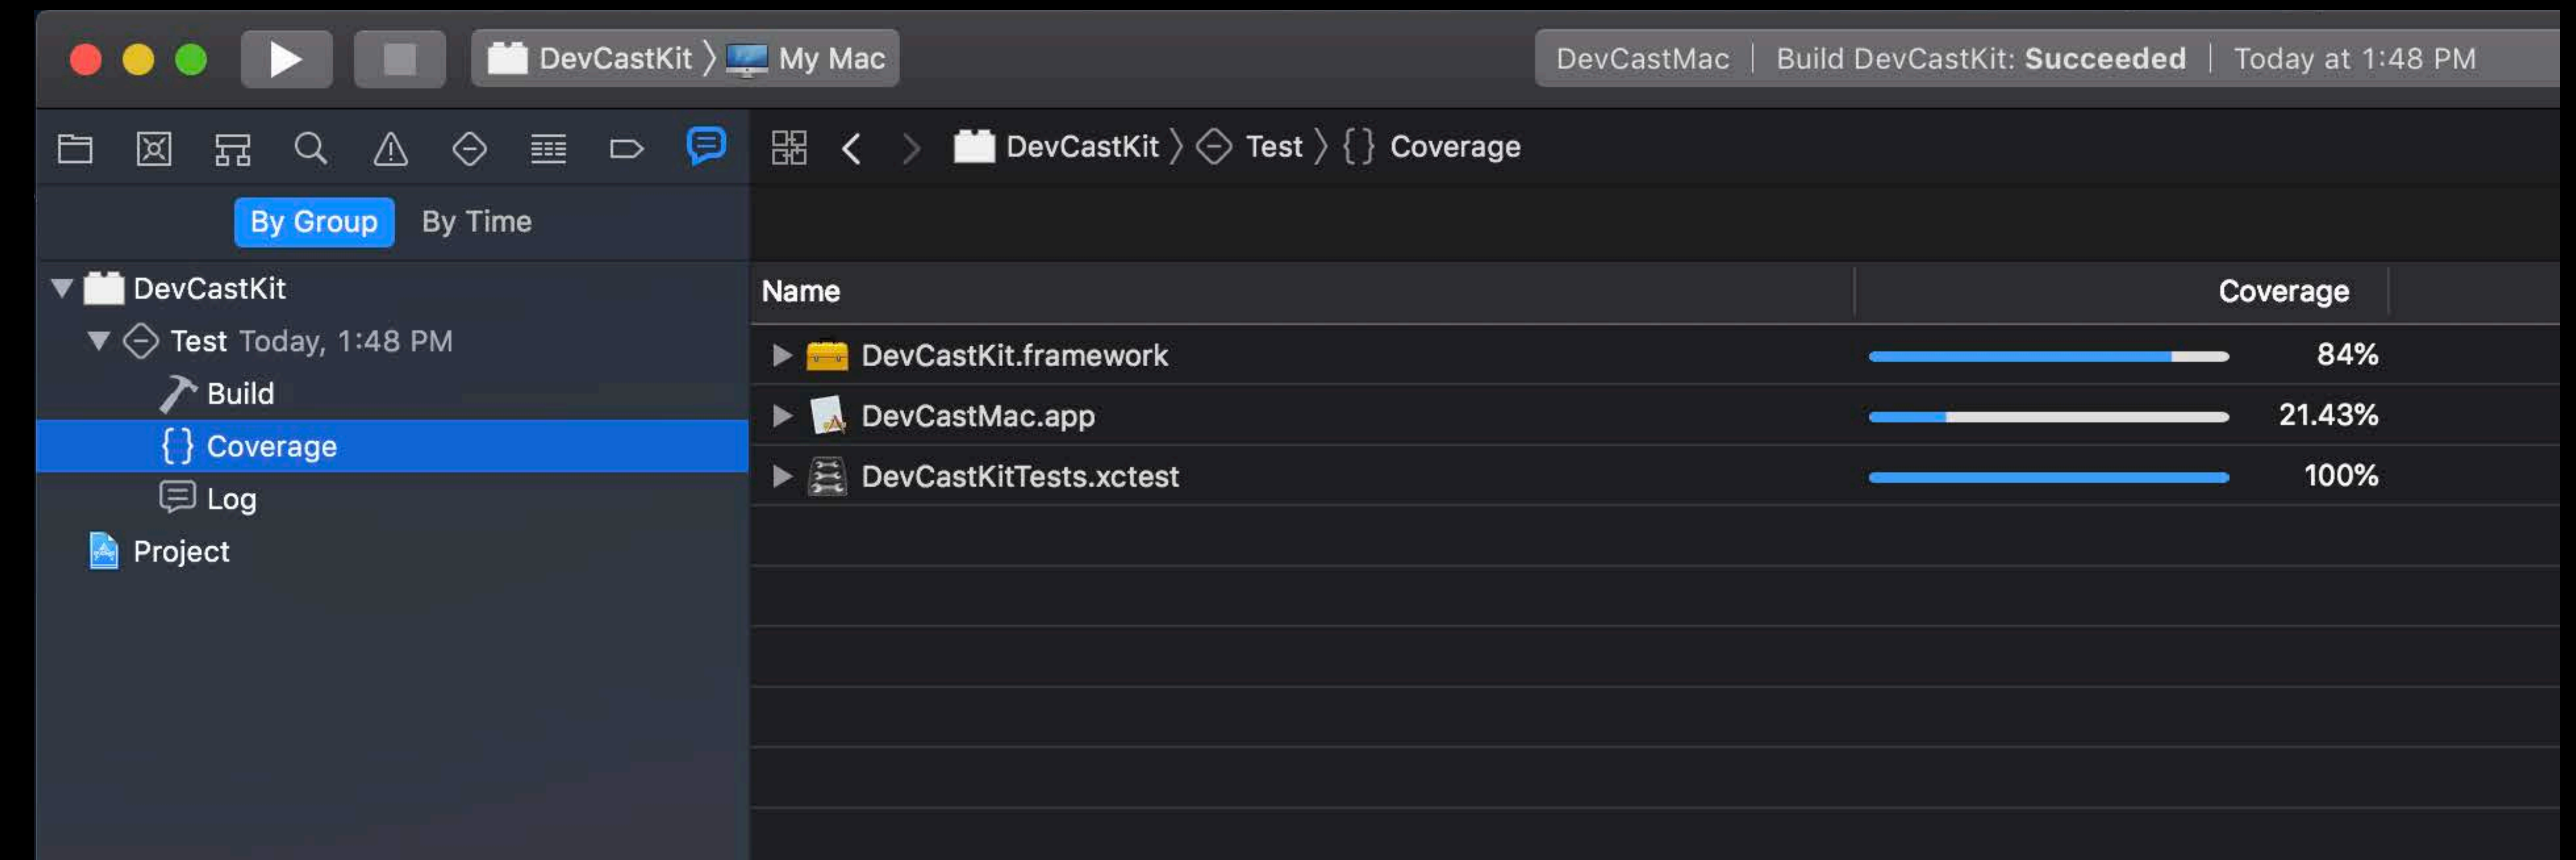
DevCastKit 〉 My Mac

DevCastMac | Build DevCastKit: **Succeeded** | Today at 1:48 PM

DevCastKit 〉 Test 〉 { } Coverage

By Group By Time

DevCastKit
Test Today, 1:48 PM
Build
{ } Coverage
Log
Project

| Name | Coverage |
|---|---|
| DevCastKit.framework | 84% |
| DevCastMac.app | 21.43% |
| DevCastKitTests.xctest | 100% |